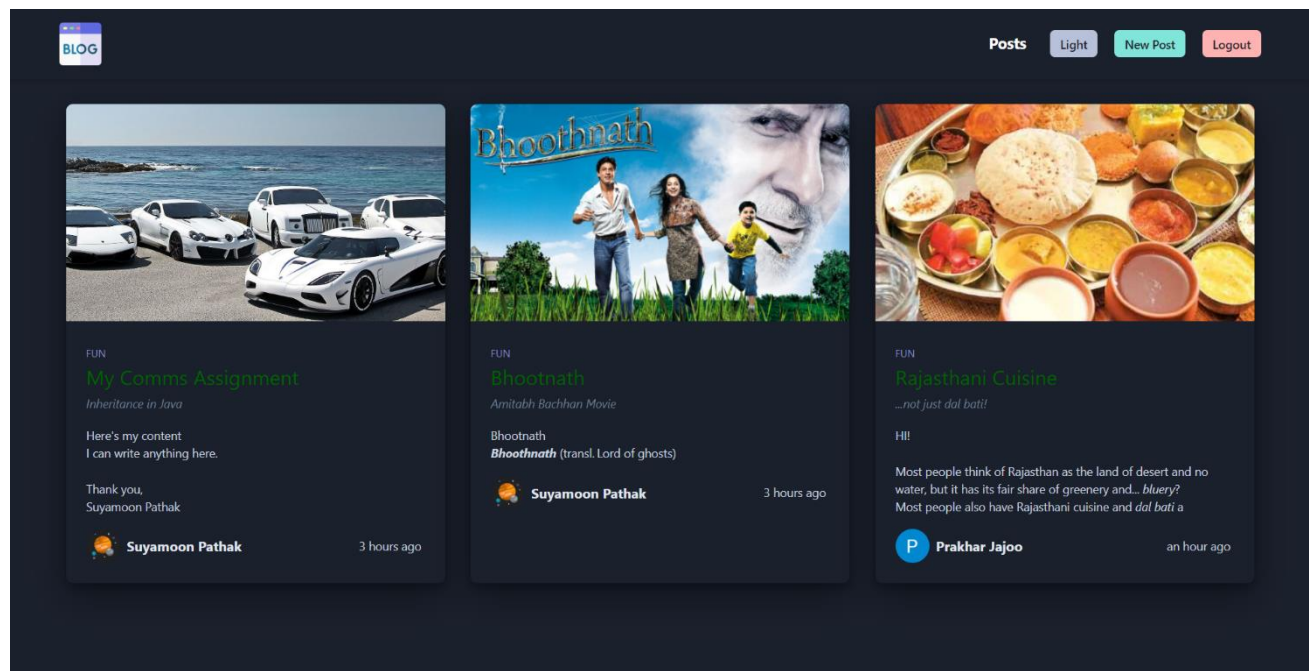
BLOG

Posts Light New Post Logout

FUN

My Comms Assignment

Inheritance in Java

Here's my content
I can write anything here.

Thank you,
Suyamoon Pathak

Suyamoon Pathak 3 hours ago

Bhoothnath

FUN

Bhootnath

Amitabh Bachhan Movie

Bhootnath
***Bhoothnath*** (transl. Lord of ghosts)

Suyamoon Pathak 3 hours ago

FUN

Rajasthani Cuisine

...not just dal bati!

HI!

Most people think of Rajasthan as the land of desert and no water, but it has its fair share of greenery and... *bluery*?
Most people also have Rajasthani cuisine and *dal bati* a

P Prakhar Jajoo an hour ago